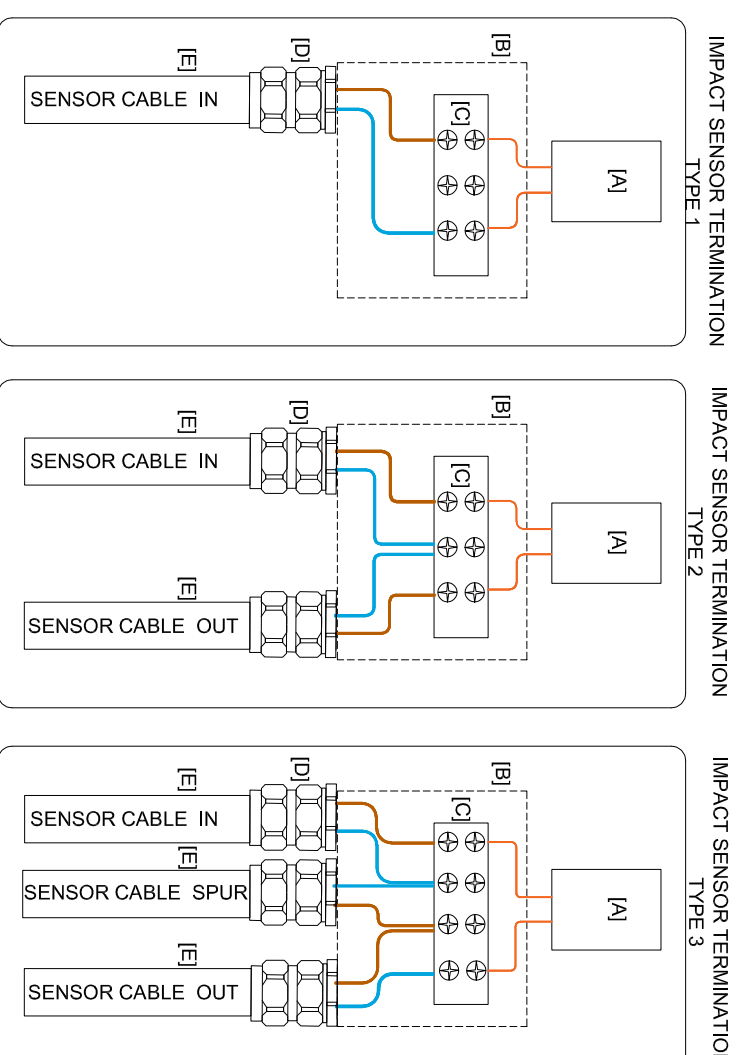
IMPACT SENSOR TERMINATION TYPE 1

[E]
[D]
[B]
[C]
[A]
SENSOR CABLE IN

IMPACT SENSOR TERMINATION TYPE 2

[E]
[D]
[B]
[C]
[A]
SENSOR CABLE IN
[E]
SENSOR CABLE OUT

IMPACT SENSOR TERMINATIO TYPE 3

[E]
[D]
[B]
[C]
[A]
SENSOR CABLE IN
[E]
SENSOR CABLE SPUR
[E]
SENSOR CABLE OUT